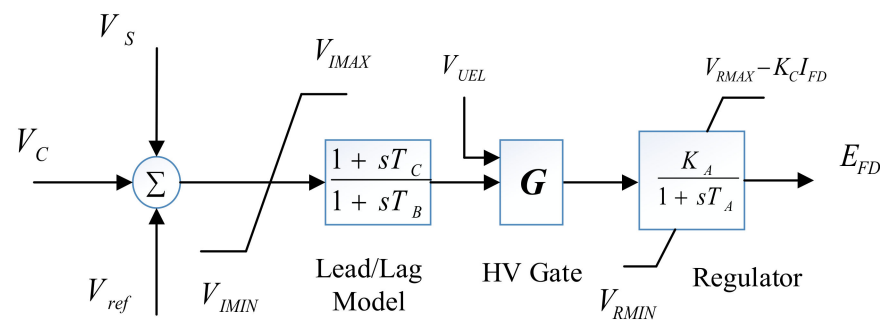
$V_S$

$V_{IMAX}$

$V_{UEL}$

$V_{RMAX} - K_C I_{FD}$

$V_C$

$\Sigma$

$\frac{1 + sT_C}{1 + sT_B}$

$G$

$\frac{K_A}{1 + sT_A}$

$E_{FD}$

$V_{ref}$

$V_{IMIN}$

Lead/Lag Model

HV Gate

Regulator

$V_{RMIN}$